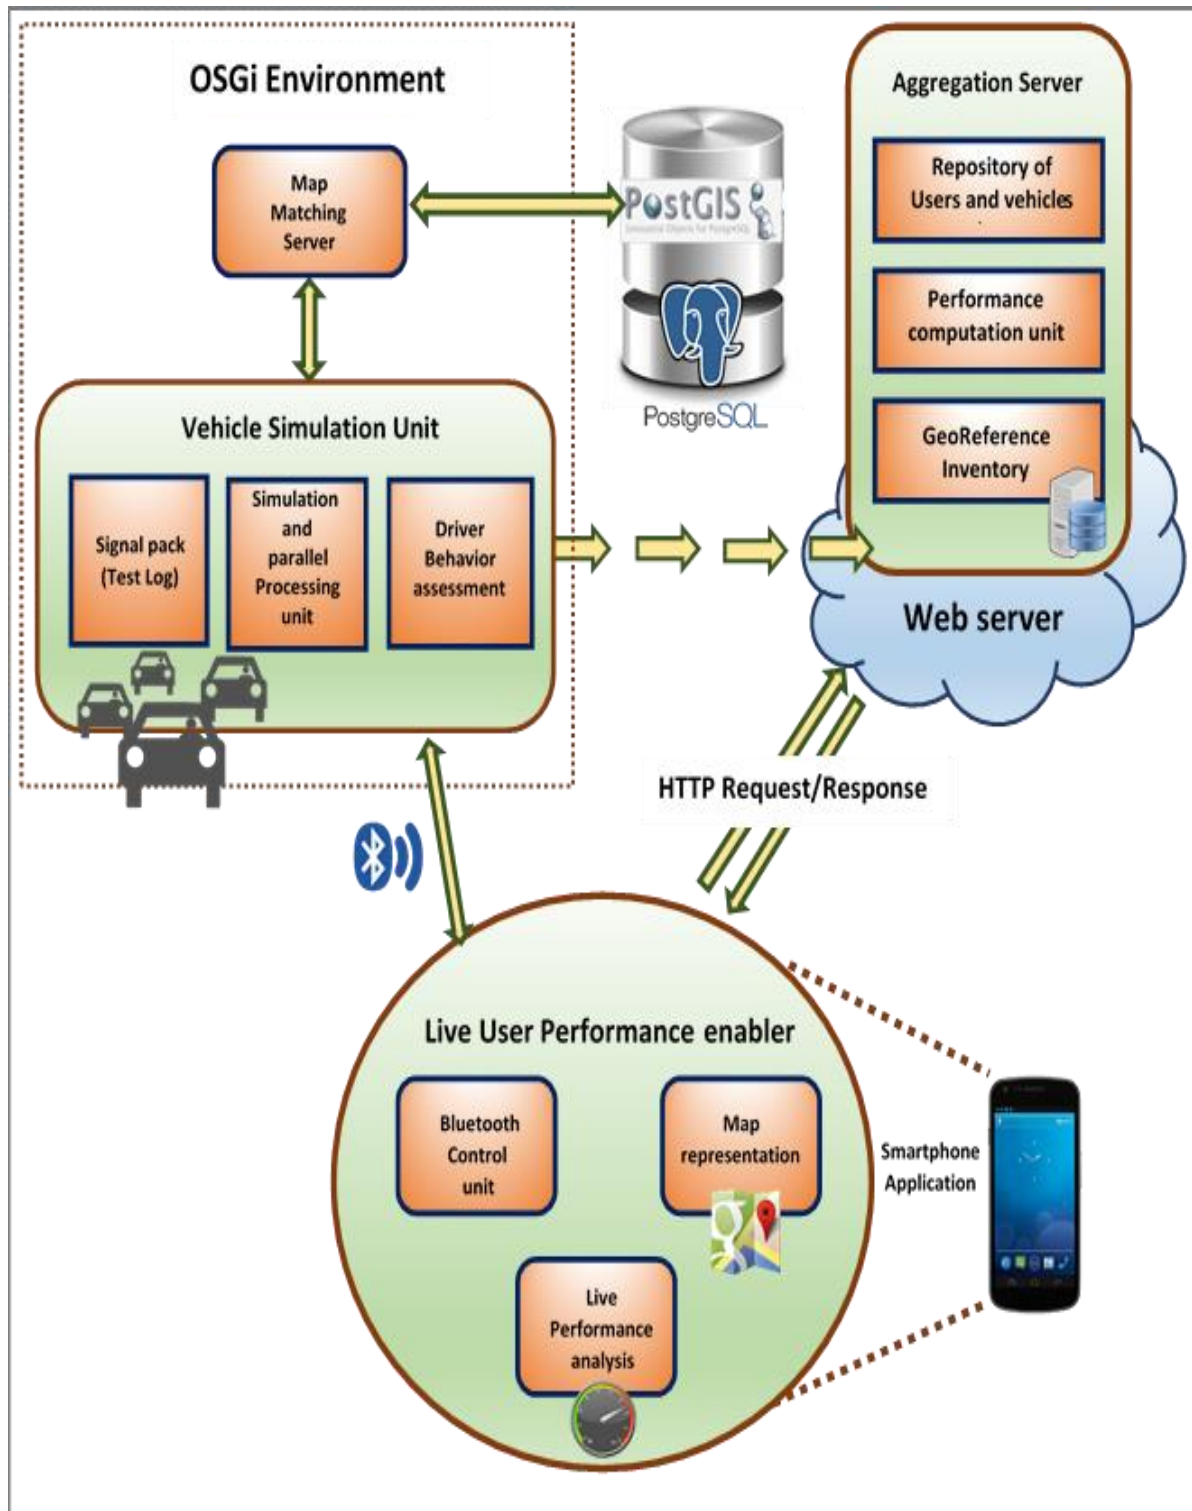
OSGi Environment

Map Matching Server

PostGIS

PostgreSQL

Aggregation Server

Repository of Users and vehicles

Performance computation unit

GeoReference Inventory

Vehicle Simulation Unit

Signal pack (Test Log)

Simulation and parallel Processing unit

Driver Behavior assessment

Web server

HTTP Request/Response

Live User Performance enabler

Bluetooth Control unit

Map representation

Live Performance analysis

Smartphone Application